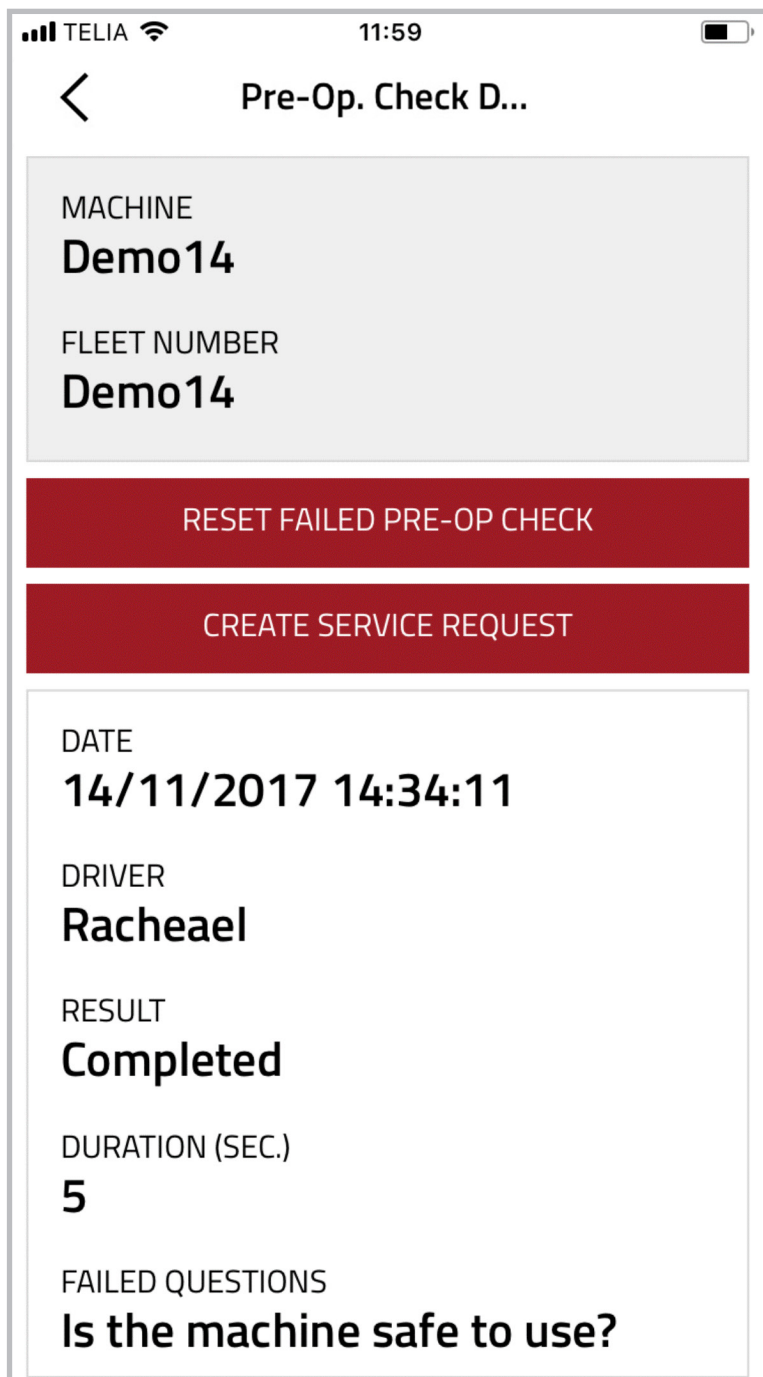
TELIA 11:59

Pre-Op. Check D...

MACHINE
Demo14

FLEET NUMBER
Demo14

RESET FAILED PRE-OP CHECK

CREATE SERVICE REQUEST

DATE
14/11/2017 14:34:11

DRIVER
Racheael

RESULT
Completed

DURATION (SEC.)
5

FAILED QUESTIONS
Is the machine safe to use?